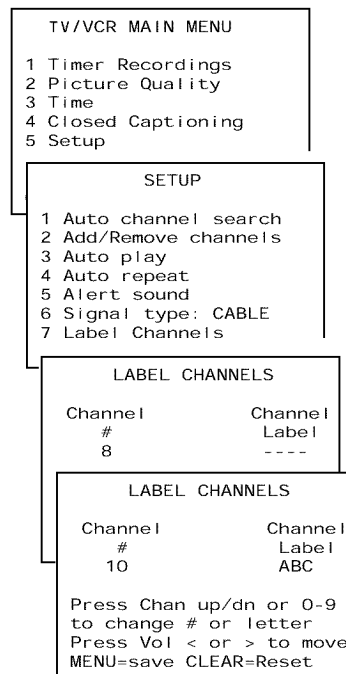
TV/VCR MAIN MENU

1 Timer Recordings
2 Picture Quality
3 Time
4 Closed Captioning
5 Setup

SETUP

1 Auto channel search
2 Add/Remove channels
3 Auto play
4 Auto repeat
5 Alert sound
6 Signal type: CABLE
7 Label Channels

LABEL CHANNELS

| Channel # | Channel Label |
|---|---|
| 8 | ---- |

LABEL CHANNELS

| Channel # | Channel Label |
|---|---|
| 10 | ABC |

Press Chan up/dn or 0-9 to change # or letter
Press Vol < or > to move
MENU=save CLEAR=Reset